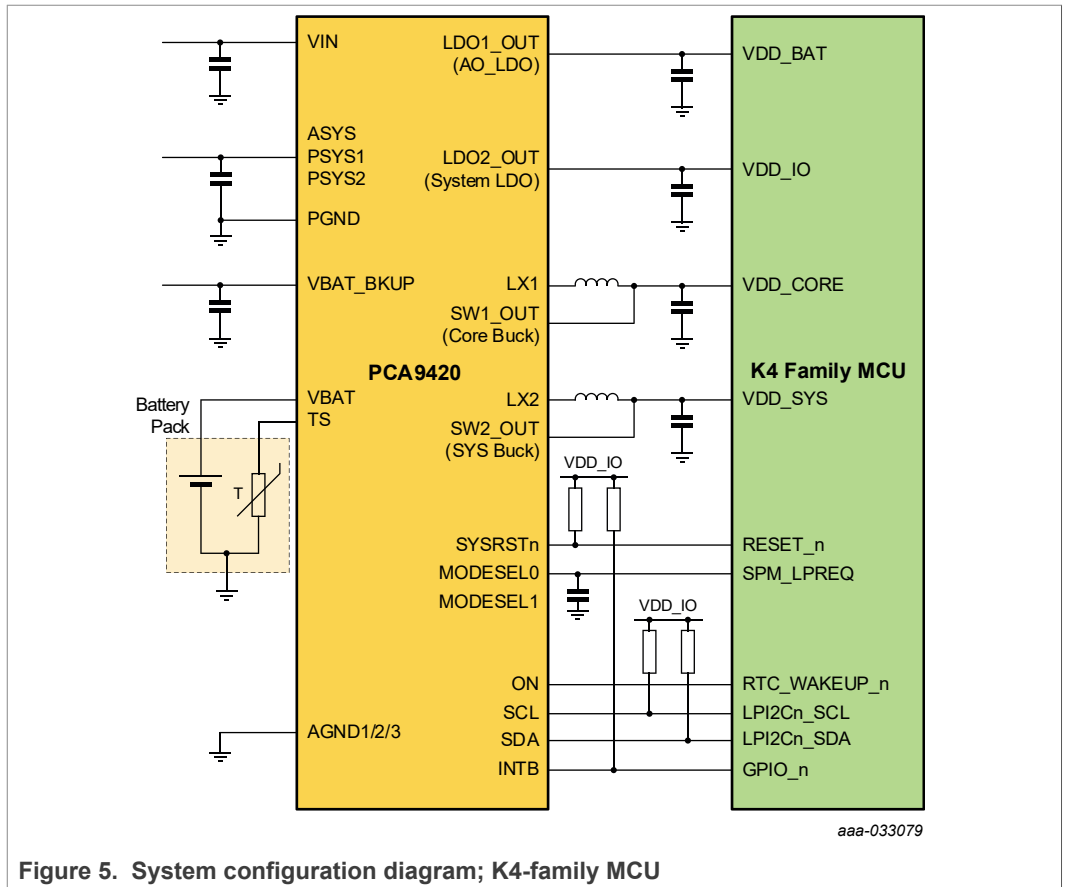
VIN
ASYS
PSYS1
PSYS2
PGND
VBAT_BKUP
PCA9420
VBAT
TS
AGND1/2/3
LDO1_OUT
(AO_LDO)
LDO2_OUT
(System LDO)
LX1
SW1_OUT
(Core Buck)
LX2
SW2_OUT
(SYS Buck)
SYSRSTn
MODESEL0
MODESEL1
ON
SCL
SDA
INTB
Battery Pack
T
VDD_IO
VDD_IO
VDD_BAT
VDD_IO
VDD_CORE
K4 Family MCU
VDD_SYS
RESET_n
SPM_LPREQ
RTC_WAKEUP_n
LPI2Cn_SCL
LPI2Cn_SDA
GPIO_n
aaa-033079

Figure 5. System configuration diagram; K4-family MCU